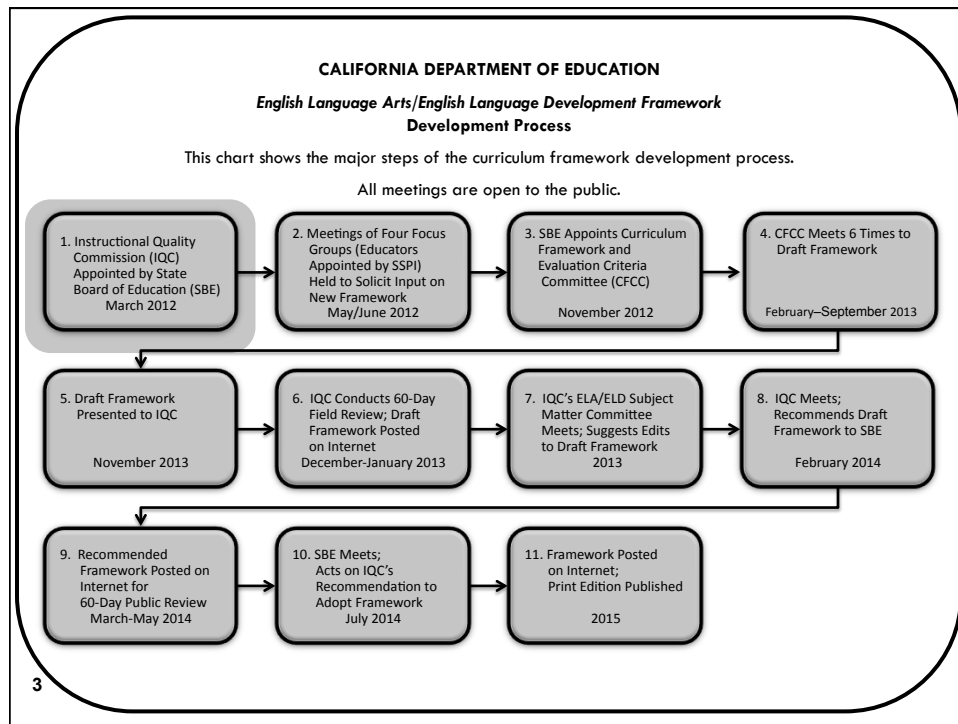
CALIFORNIA DEPARTMENT OF EDUCATION

English Language Arts/English Language Development Framework
Development Process

This chart shows the major steps of the curriculum framework development process.

All meetings are open to the public.

1. Instructional Quality Commission (IQC) Appointed by State Board of Education (SBE) March 2012

2. Meetings of Four Focus Groups (Educators Appointed by SSPI) Held to Solicit Input on New Framework May/June 2012

3. SBE Appoints Curriculum Framework and Evaluation Criteria Committee (CFCC) November 2012

4. CFCC Meets 6 Times to Draft Framework February–September 2013

5. Draft Framework Presented to IQC November 2013

6. IQC Conducts 60-Day Field Review; Draft Framework Posted on Internet December-January 2013

7. IQC's ELA/ELD Subject Matter Committee Meets; Suggests Edits to Draft Framework 2013

8. IQC Meets; Recommends Draft Framework to SBE February 2014

9. Recommended Framework Posted on Internet for 60-Day Public Review March-May 2014

10. SBE Meets; Acts on IQC's Recommendation to Adopt Framework July 2014

11. Framework Posted on Internet; Print Edition Published 2015

3